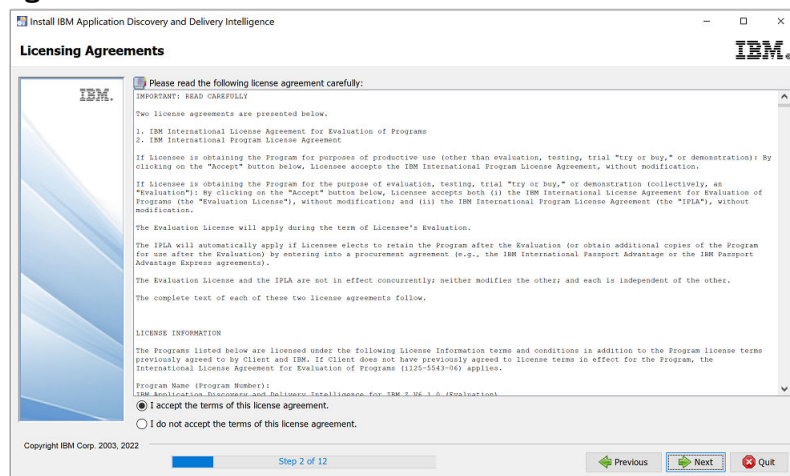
Install IBM Application Discovery and Delivery Intelligence

Licensing Agreements

IBM.

IBM.

Please read the following license agreement carefully:

IMPORTANT: READ CAREFULLY

Two license agreements are presented below.

1. IBM International License Agreement for Evaluation of Programs
2. IBM International Program License Agreement

If Licensee is obtaining the Program for purposes of productive use (other than evaluation, testing, trial "try or buy," or demonstration): By clicking on the "Accept" button below, Licensee accepts the IBM International Program License Agreement, without modification.

If Licensee is obtaining the Program for the purpose of evaluation, testing, trial "try or buy," or demonstration (collectively, an "Evaluation"): By clicking on the "Accept" button below, Licensee accepts both (i) the IBM International License Agreement for Evaluation of Programs (the "Evaluation License"), without modification; and (ii) the IBM International Program License Agreement (the "IPLA"), without modification.

The Evaluation License will apply during the term of Licensee's Evaluation.

The IPLA will automatically apply if Licensee elects to retain the Program after the Evaluation (or obtain additional copies of the Program for use after the Evaluation) by entering into a procurement agreement (e.g., the IBM International Passport Advantage or the IBM Passport Advantage Express agreements).

The Evaluation License and the IPLA are not in effect concurrently; neither modifies the other; and each is independent of the other.

The complete text of each of these two license agreements follow.

LICENSE INFORMATION

The Programs listed below are licensed under the following License Information terms and conditions in addition to the Program license terms previously agreed to by Client and IBM. If Client does not have previously agreed to license terms in effect for the Program, the International License Agreement for Evaluation of Programs (i125-5543-06) applies.

Program Name (Program Number):
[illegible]

I accept the terms of this license agreement.

I do not accept the terms of this license agreement.

Copyright IBM Corp. 2003, 2022

Step 2 of 12

Previous

Next

Quit